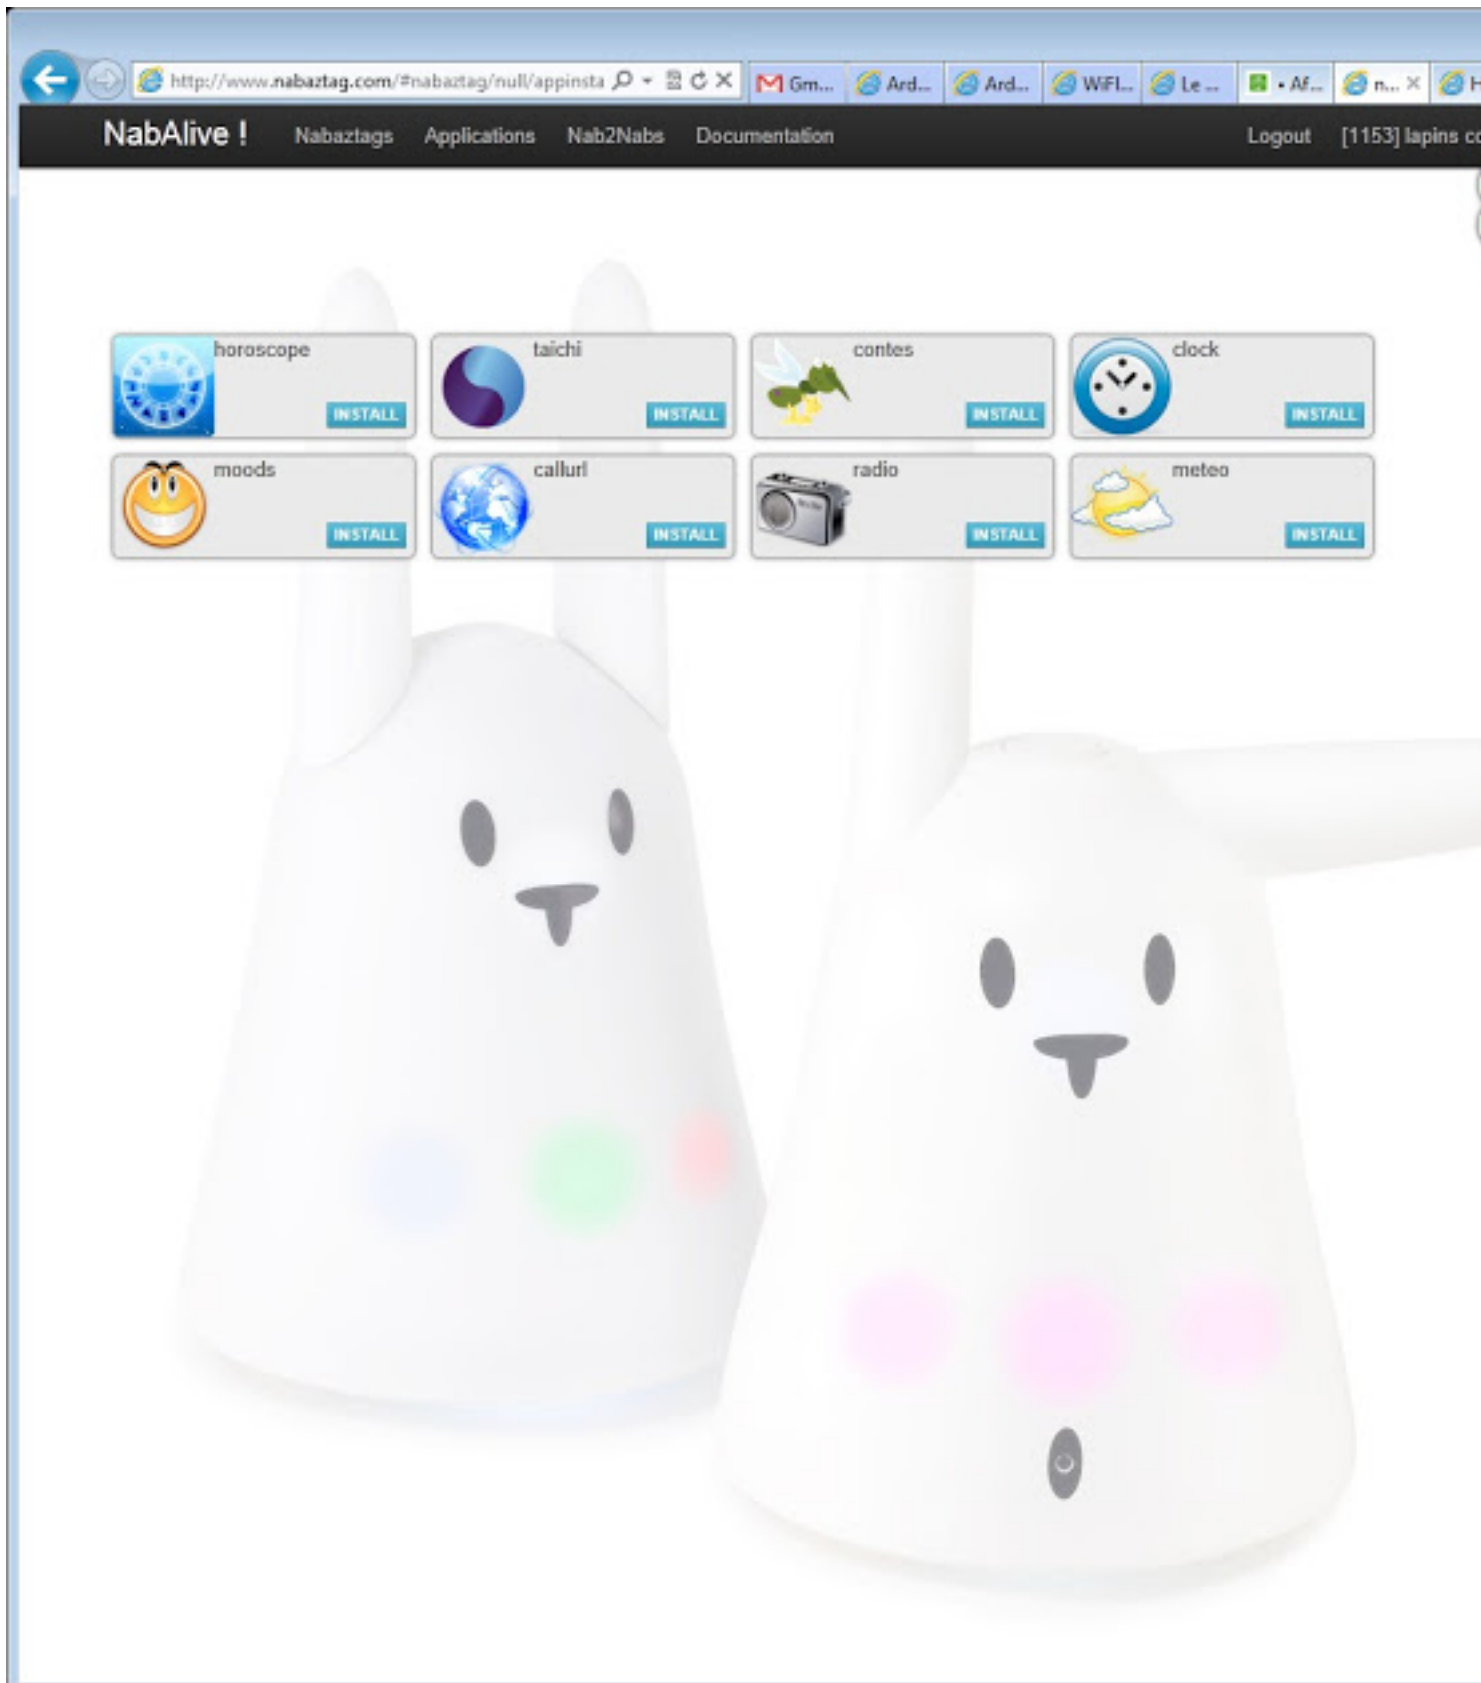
http://www.nabaztag.com/#nabaztag/null/appinsta

Gm... Ard... Ard... WiFi... Le ... Af... n...

NabAlive ! Nabaztags Applications Nab2Nabs Documentation Logout [1153] lapins c

horoscope
INSTALL

taichi
INSTALL

contes
INSTALL

clock
INSTALL

moods
INSTALL

callurl
INSTALL

radio
INSTALL

meteo
INSTALL